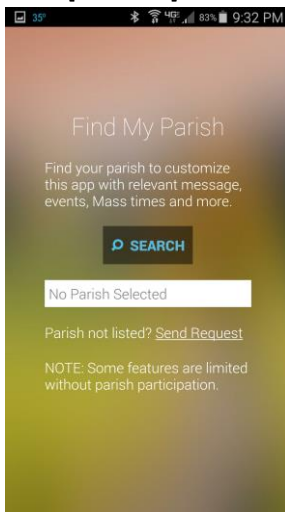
35° 4G 83% 9:32 PM

Find My Parish

Find your parish to customize this app with relevant message, events, Mass times and more.

SEARCH

No Parish Selected

Parish not listed? Send Request

NOTE: Some features are limited without parish participation.